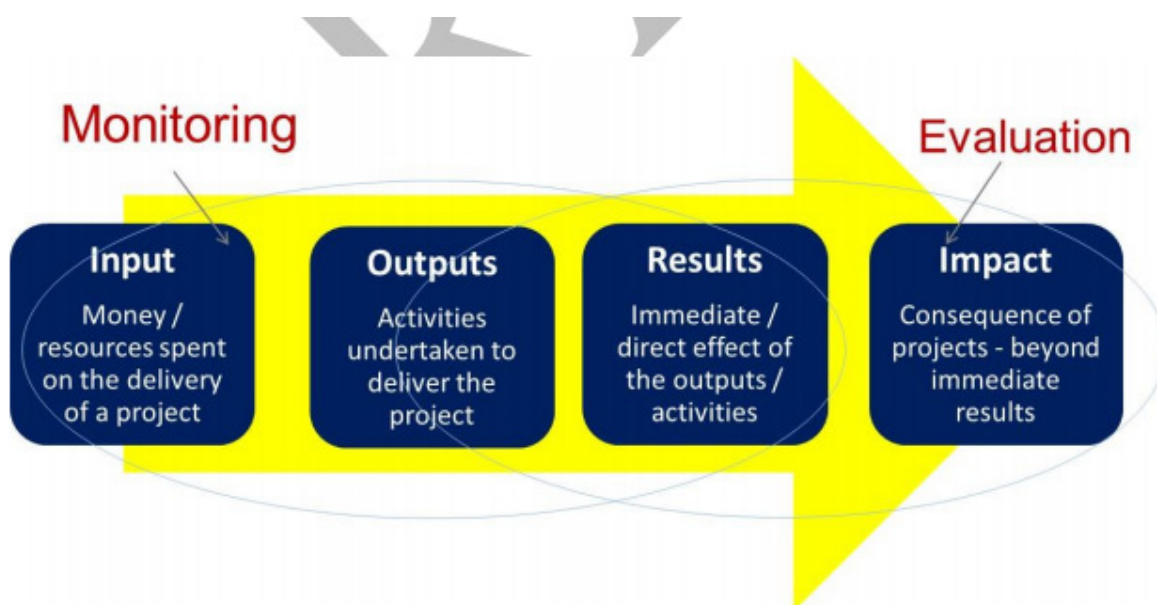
Monitoring

Evaluation

Input
Money / resources spent on the delivery of a project

Outputs
Activities undertaken to deliver the project

Results
Immediate / direct effect of the outputs / activities

Impact
Consequence of projects - beyond immediate results